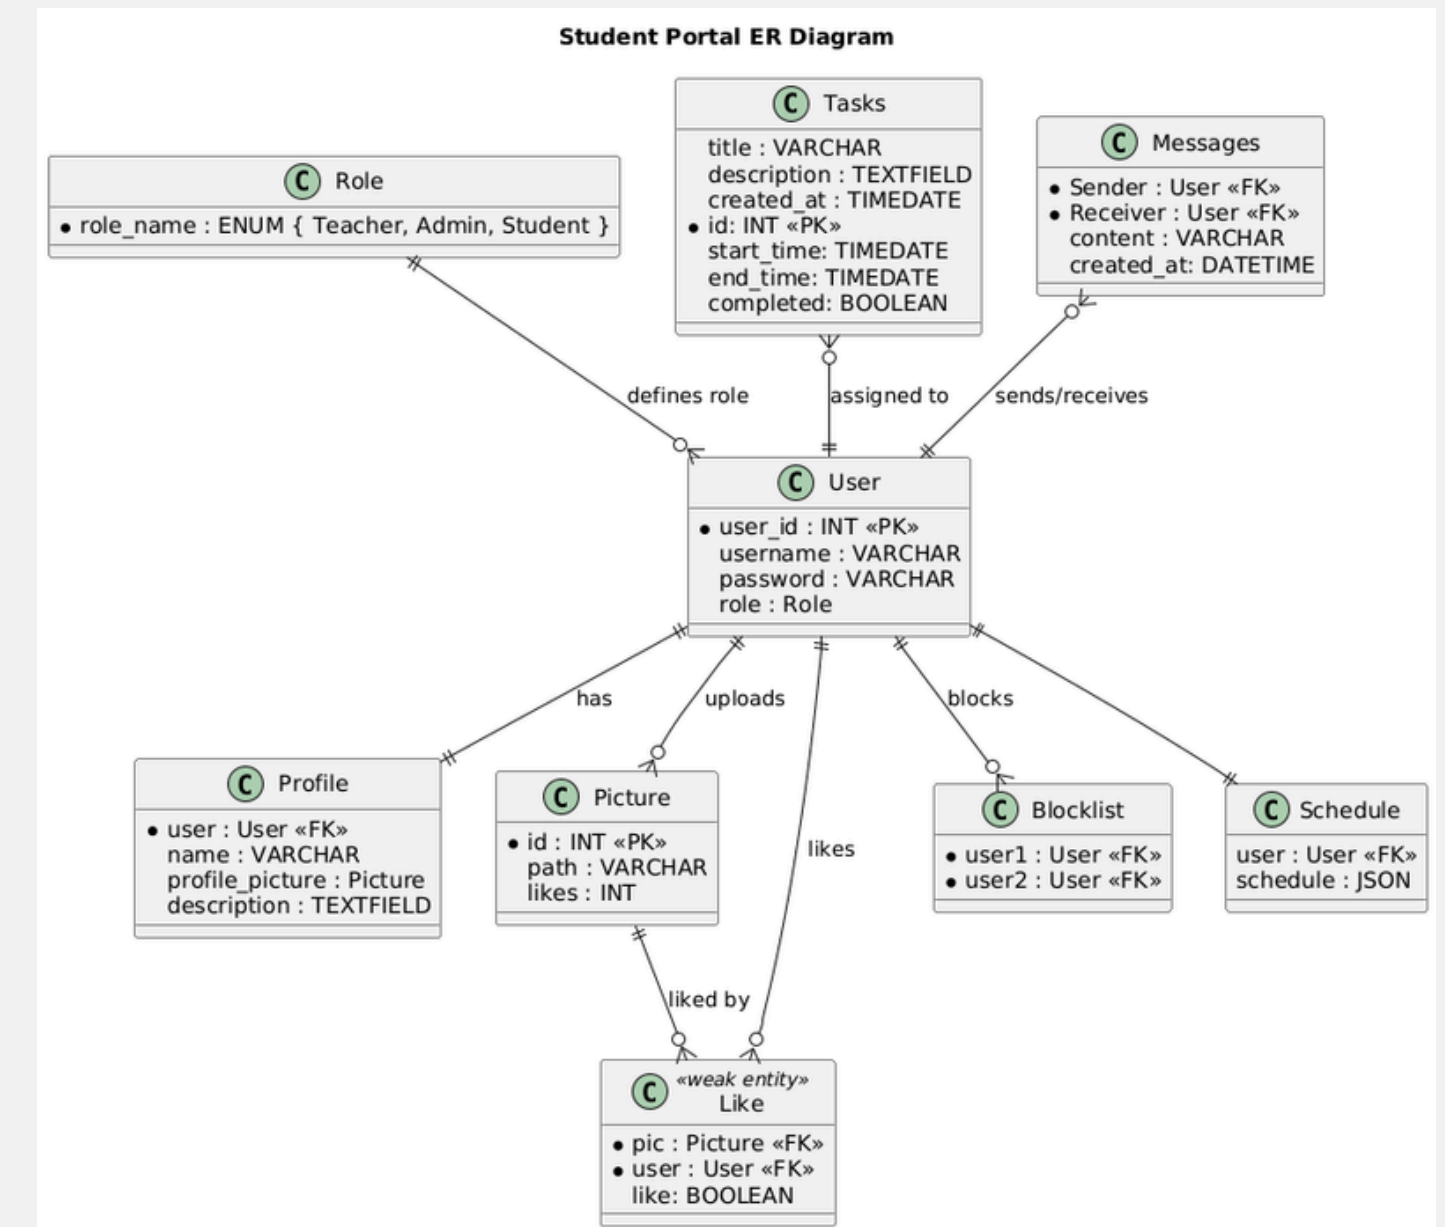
Student Portal ER Diagram

C Tasks
title : VARCHAR
description : TEXTFIELD
created_at : TIMEDATE
• id: INT «PK»
start_time: TIMEDATE
end_time: TIMEDATE
completed: BOOLEAN

C Role
• role_name : ENUM { Teacher, Admin, Student }

C Messages
• Sender : User «FK»
• Receiver : User «FK»
content : VARCHAR
created_at: DATETIME

defines role

assigned to

sends/receives

C User
• user_id : INT «PK»
username : VARCHAR
password : VARCHAR
role : Role

has

uploads

blocks

C Profile
• user : User «FK»
name : VARCHAR
profile_picture : Picture
description : TEXTFIELD

C Picture
• id : INT «PK»
path : VARCHAR
likes : INT

likes

C Blocklist
• user1 : User «FK»
• user2 : User «FK»

C Schedule
user : User «FK»
schedule : JSON

liked by

C «weak entity»
Like
• pic : Picture «FK»
• user : User «FK»
like: BOOLEAN